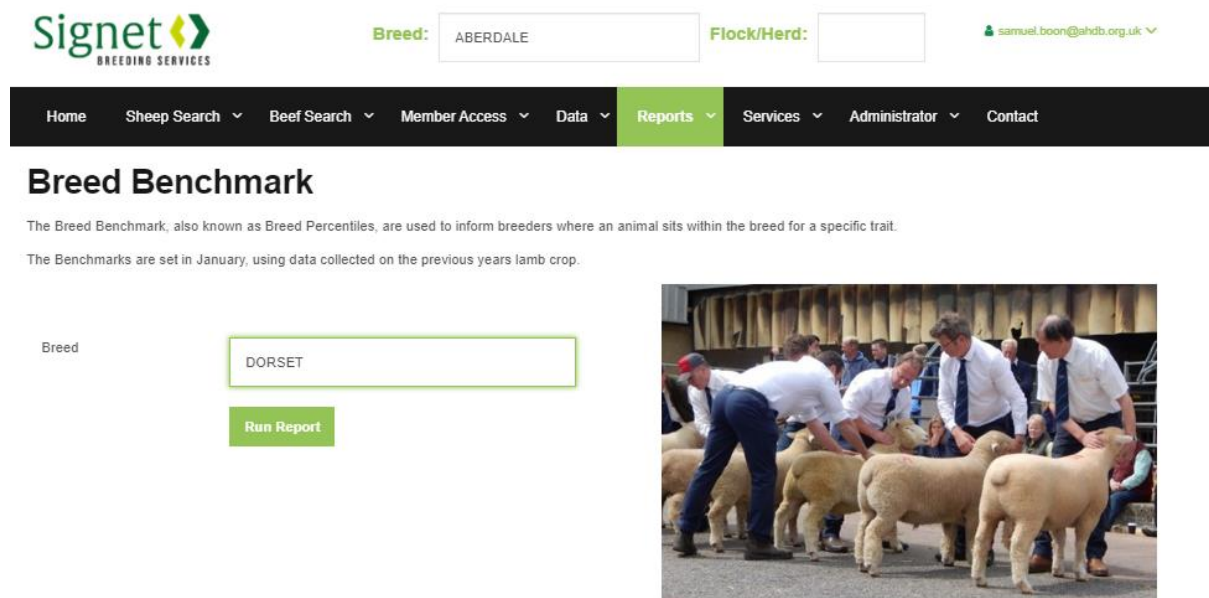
Signet
BREEDING SERVICES

Breed: ABERDALE

Flock/Herd:

samuel.boon@ahdb.org.uk

Home Sheep Search Beef Search Member Access Data Reports Services Administrator Contact

Breed Benchmark

The Breed Benchmark, also known as Breed Percentiles, are used to inform breeders where an animal sits within the breed for a specific trait.

The Benchmarks are set in January, using data collected on the previous years lamb crop.

Breed

DORSET

Run Report